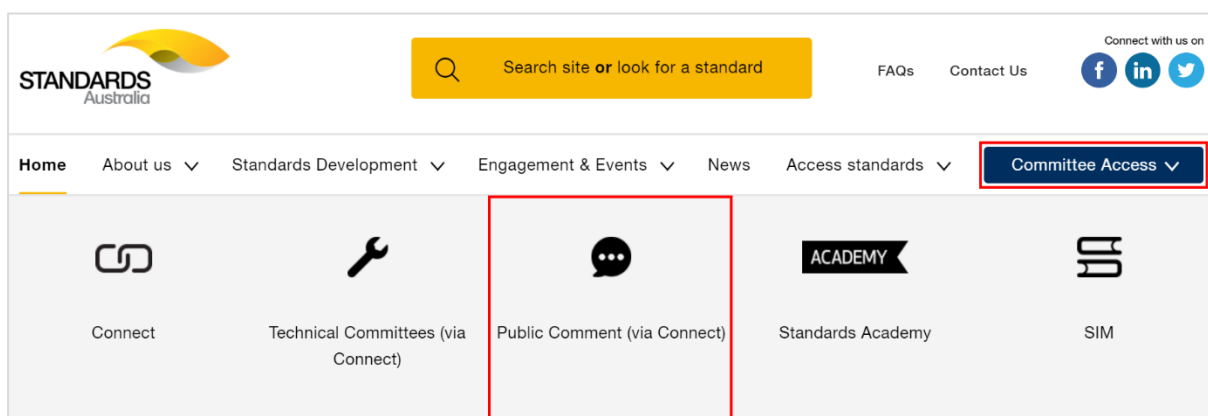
STANDARDS
Australia

Search site **or** look for a standard

FAQs Contact Us

Connect with us on

Home About us Standards Development Engagement & Events News Access standards Committee Access

Connect

Technical Committees (via Connect)

Public Comment (via Connect)

ACADEMY

Standards Academy

SIM